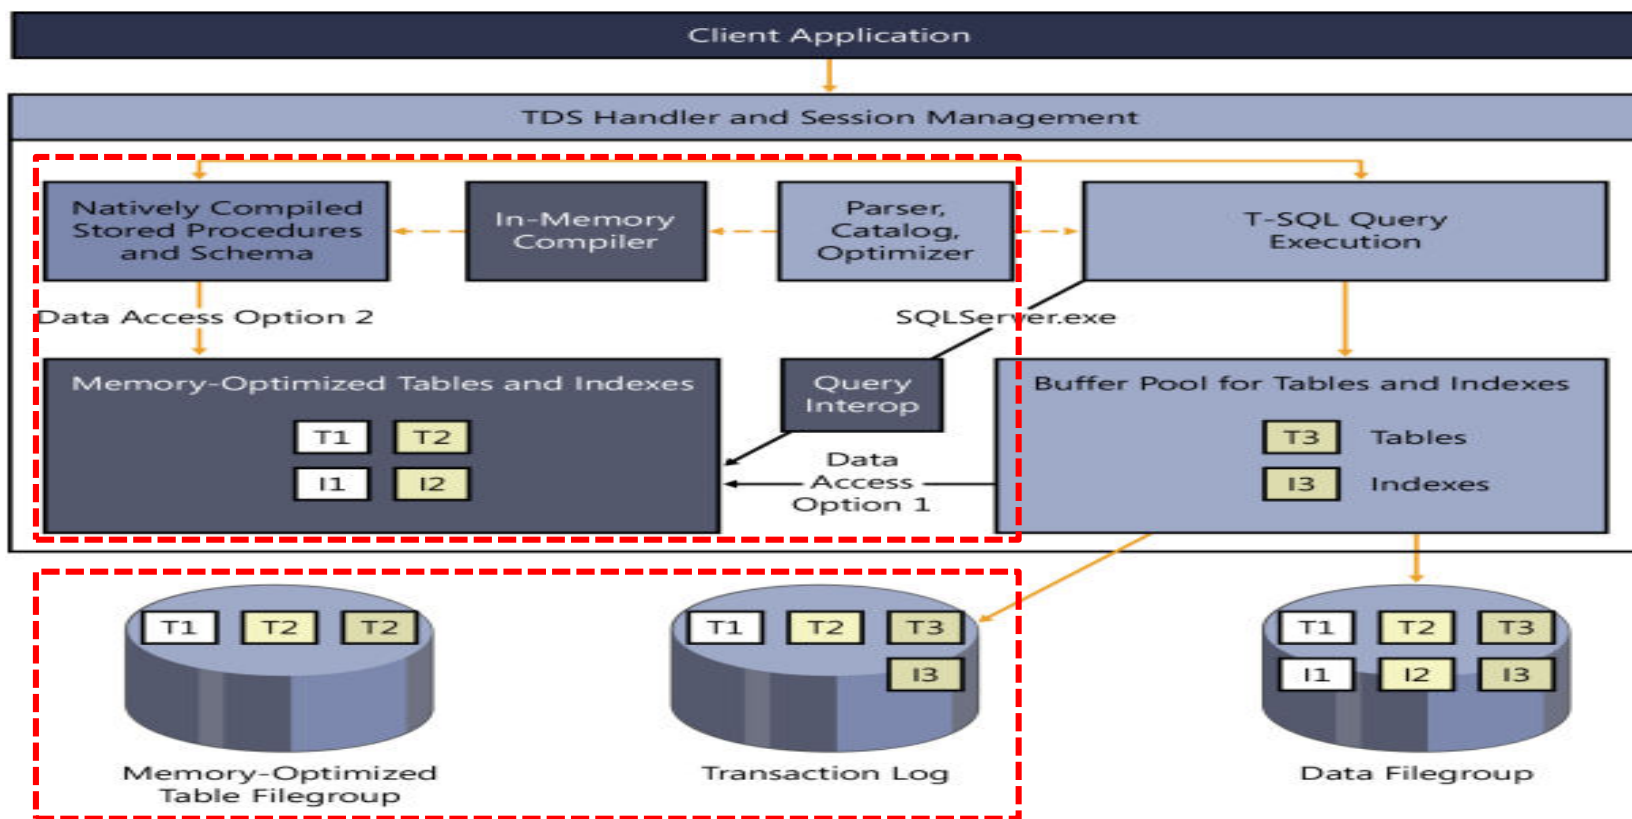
Client Application

TDS Handler and Session Management

Natively Compiled Stored Procedures and Schema

In-Memory Compiler

Parser, Catalog, Optimizer

T-SQL Query Execution

Data Access Option 2

SQLServer.exe

Memory-Optimized Tables and Indexes

T1 T2

I1 I2

Query Interop

Data Access Option 1

Buffer Pool for Tables and Indexes

T3 Tables

I3 Indexes

T1 T2 T2

Memory-Optimized Table Filegroup

T1 T2 T3

I3

Transaction Log

T1 T2 T3

I1 I2 I3

Data Filegroup